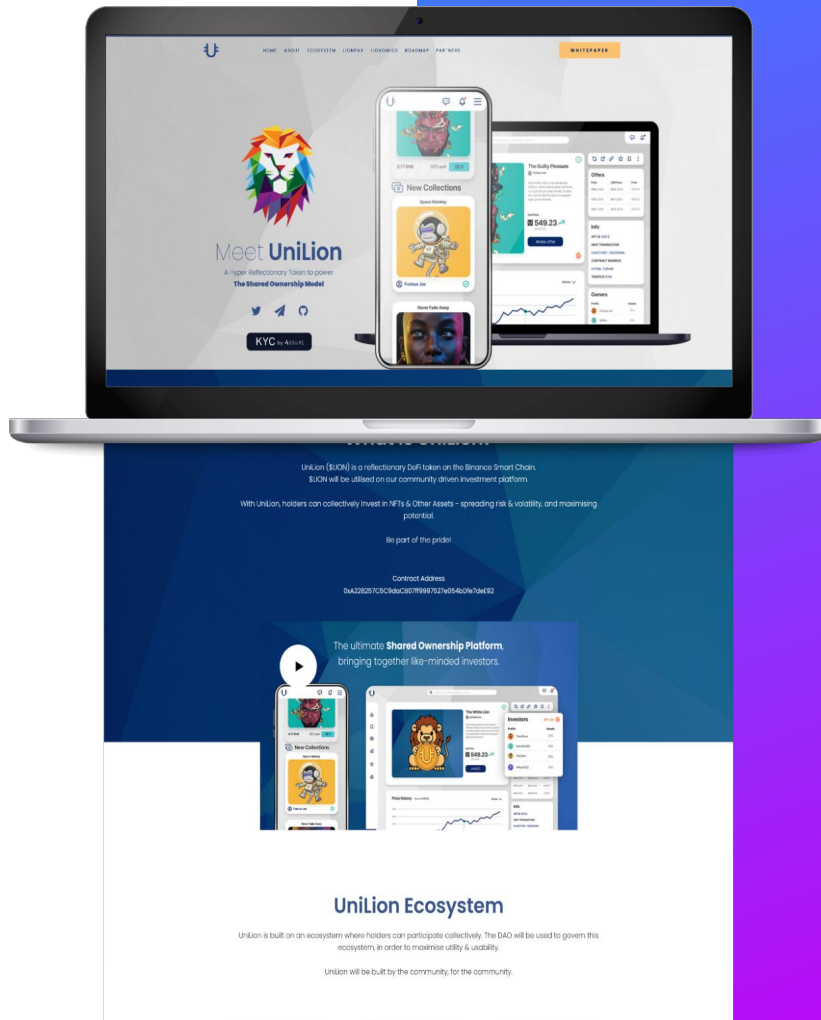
HOME ABOUT ECOSYSTEM LIONPAX LIONOMICS ROADMAP PARTNERS

WHITEPAPER

Meet UniLion

A Hyper Reflectionary Token to power The Shared Ownership Model

KYC by Assure

New Collections

Space Monkey

Fulton Jee

Never Fade Away

The Guilty Pleasure

549.23

Make offer

Offers

Info

Owners

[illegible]

UniLion ($LION) is a reflectionary DeFi token on the Binance Smart Chain. $LION will be utilised on our community driven investment platform.

With UniLion, holders can collectively invest in NFTs & Other Assets - spreading risk & volatility, and maximising potential.

Be part of the pride!

Contract Address
0xA228257C5C9daC807ff9997527e054b0fe7deE92

The ultimate Shared Ownership Platform, bringing together like-minded investors.

New Collections

Space Monkey

The White Lion

549.23

Investors

Price History

Info

UniLion Ecosystem

UniLion is built on an ecosystem where holders can participate collectively. The DAO will be used to govern this ecosystem, in order to maximise utility & usability.

UniLion will be built by the community, for the community.